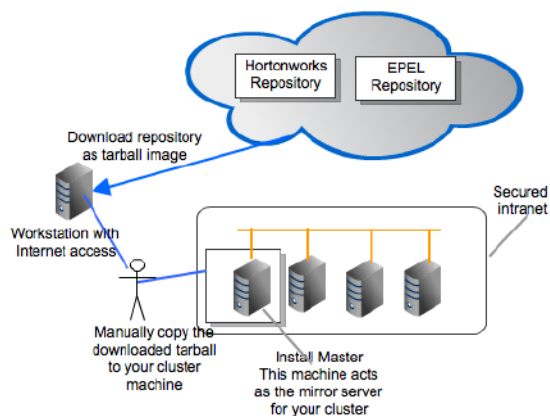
Hortonworks Repository

EPEL Repository

Download repository as tarball image

Secured intranet

Workstation with Internet access

Manually copy the downloaded tarball to your cluster machine

Install Master
This machine acts as the mirror server for your cluster